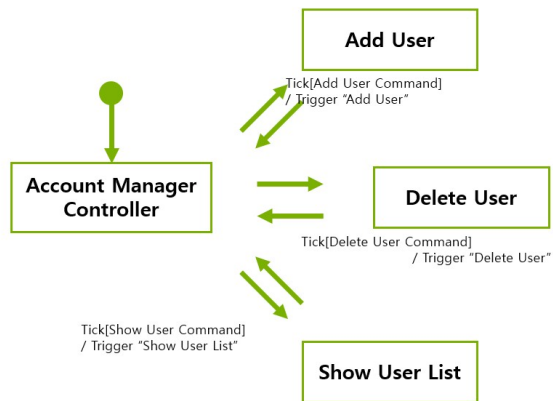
Add User

Tick[Add User Command]
/ Trigger "Add User"

Account Manager Controller

Delete User

Tick[Delete User Command]
/ Trigger "Delete User"

Tick[Show User Command]
/ Trigger "Show User List"

Show User List